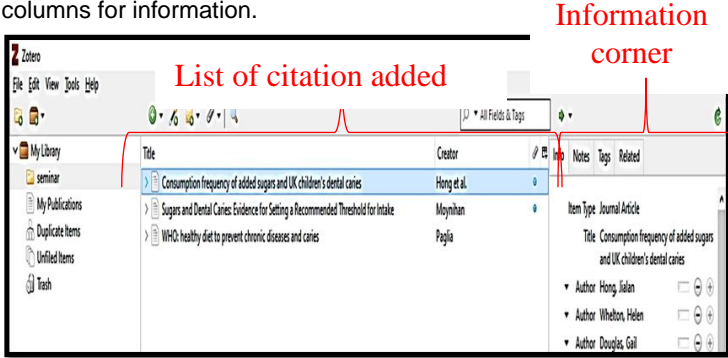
columns for information.

Information corner

List of citation added

Zotero

File Edit View Tools Help

All Fields & Tags

My Library

seminar

My Publications

Duplicate Items

Unfiled Items

Trash

| Title | Creator |
|---|---|
| Consumption frequency of added sugars and UK children's dental caries | Hong et al. |
| Sugars and Dental Caries: Evidence for Setting a Recommended Threshold for Intake | Moynihan |
| WHO: healthy diet to prevent chronic diseases and caries | Paglia |

Info Notes Tags Related

Item Type Journal Article

Title Consumption frequency of added sugars and UK children's dental caries

Author Hong, Jialan

Author Whelton, Helen

Author Douglas, Gail